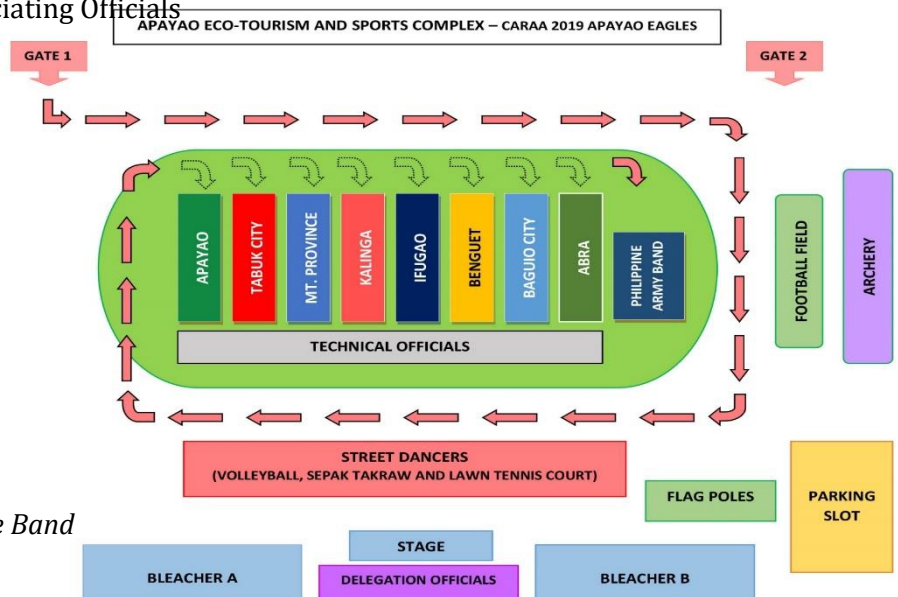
ciating Officials

APAYAO ECO-TOURISM AND SPORTS COMPLEX – CARAA 2019 APAYAO EAGLES

GATE 1

GATE 2

APAYAO

TABUK CITY

MT. PROVINCE

KALINGA

IFUGAO

BENGUET

BAGUIO CITY

ABRA

PHILIPPINE ARMY BAND

TECHNICAL OFFICIALS

FOOTBALL FIELD

ARCHERY

STREET DANCERS
(VOLLEYBALL, SEPAK TAKRAW AND LAWN TENNIS COURT)

e Band

FLAG POLES

PARKING SLOT

STAGE

BLEACHER A

DELEGATION OFFICIALS

BLEACHER B